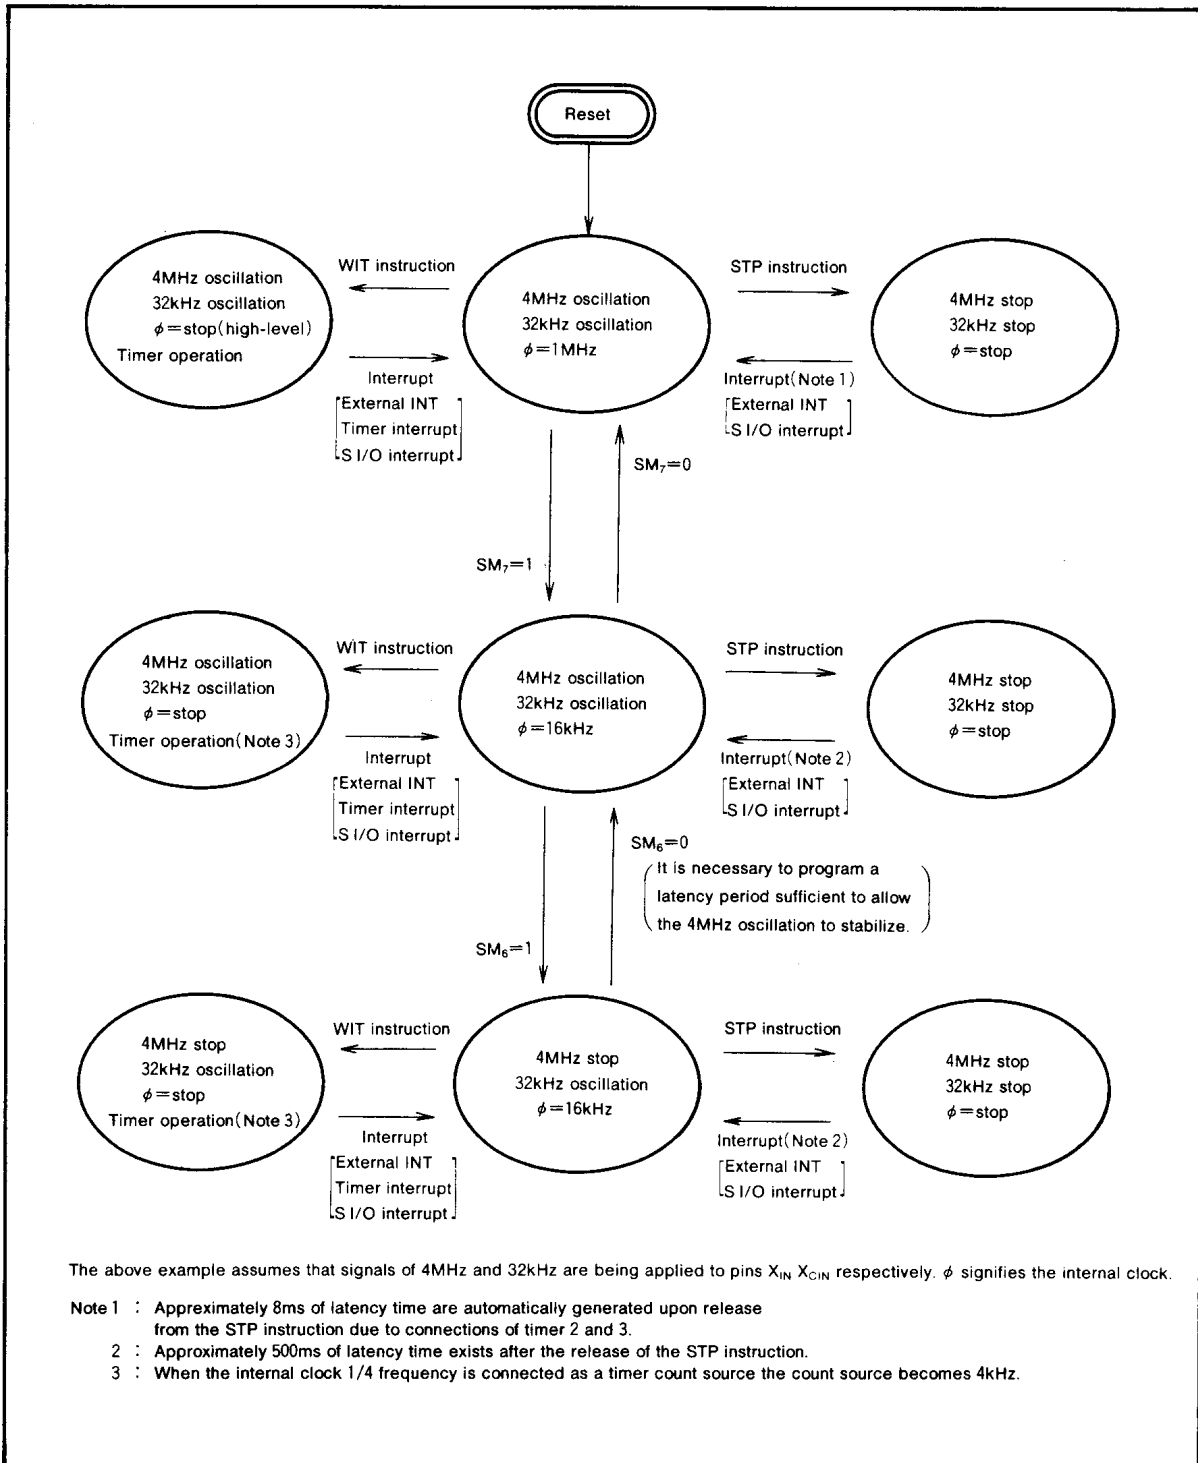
Reset

4MHz oscillation
32kHz oscillation
$\phi$=stop(high-level)
Timer operation

WIT instruction

Interrupt
External INT
Timer interrupt
S I/O interrupt

4MHz oscillation
32kHz oscillation
$\phi$=1MHz

STP instruction

Interrupt(Note 1)
External INT
S I/O interrupt

4MHz stop
32kHz stop
$\phi$=stop

$SM_7=0$

$SM_7=1$

4MHz oscillation
32kHz oscillation
$\phi$=stop
Timer operation(Note 3)

WIT instruction

Interrupt
External INT
Timer interrupt
S I/O interrupt

4MHz oscillation
32kHz oscillation
$\phi$=16kHz

STP instruction

Interrupt(Note 2)
External INT
S I/O interrupt

4MHz stop
32kHz stop
$\phi$=stop

$SM_6=0$
(It is necessary to program a latency period sufficient to allow the 4MHz oscillation to stabilize.)

$SM_6=1$

4MHz stop
32kHz oscillation
$\phi$=stop
Timer operation(Note 3)

WIT instruction

Interrupt
External INT
Timer interrupt
S I/O interrupt

4MHz stop
32kHz oscillation
$\phi$=16kHz

STP instruction

Interrupt(Note 2)
External INT
S I/O interrupt

4MHz stop
32kHz stop
$\phi$=stop

The above example assumes that signals of 4MHz and 32kHz are being applied to pins $X_{IN}$ $X_{CIN}$ respectively. $\phi$ signifies the internal clock.

Note 1 : Appreximately 8ms of latency time are automatically generated upon release from the STP instruction due to connections of timer 2 and 3.
2 : Approximately 500ms of latency time exists after the release of the STP instruction.
3 : When the internal clock 1/4 frequency is connected as a timer count source the count source becomes 4kHz.